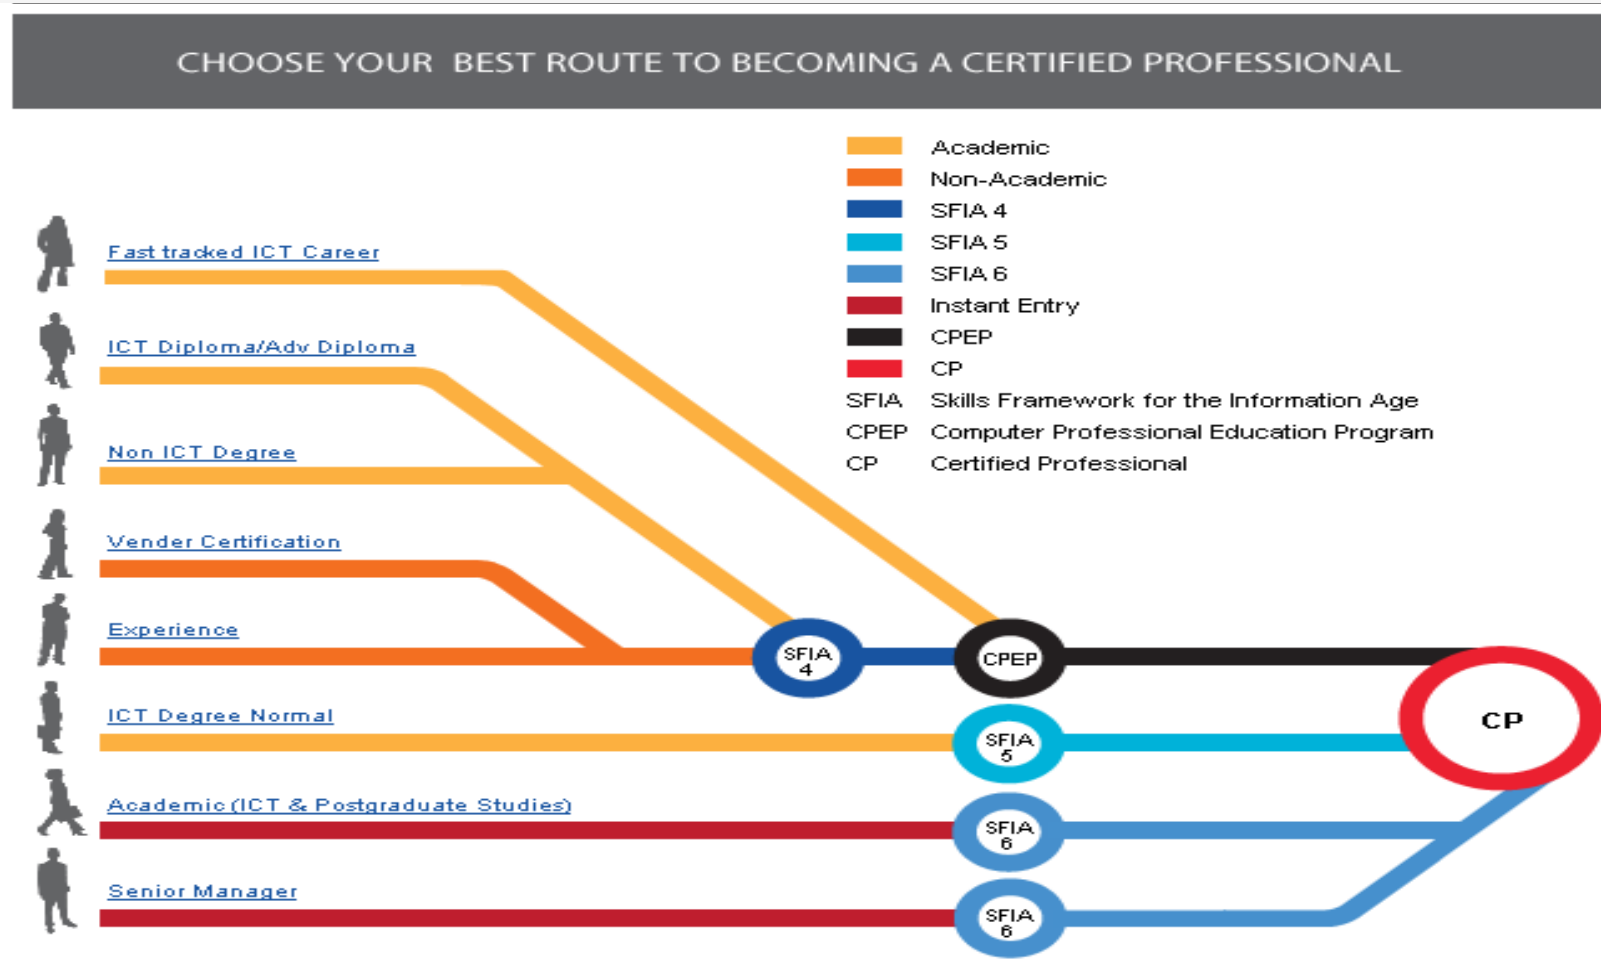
CHOOSE YOUR BEST ROUTE TO BECOMING A CERTIFIED PROFESSIONAL

Academic
Non-Academic
SFIA 4
SFIA 5
SFIA 6
Instant Entry
CPEP
CP
SFIA Skills Framework for the Information Age
CPEP Computer Professional Education Program
CP Certified Professional

Fast tracked ICT Career

ICT Diploma/Adv Diploma

Non ICT Degree

Vender Certification

Experience

SFIA 4

CPEP

ICT Degree Normal

SFIA 5

CP

Academic (ICT & Postgraduate Studies)

SFIA 6

Senior Manager

SFIA 6